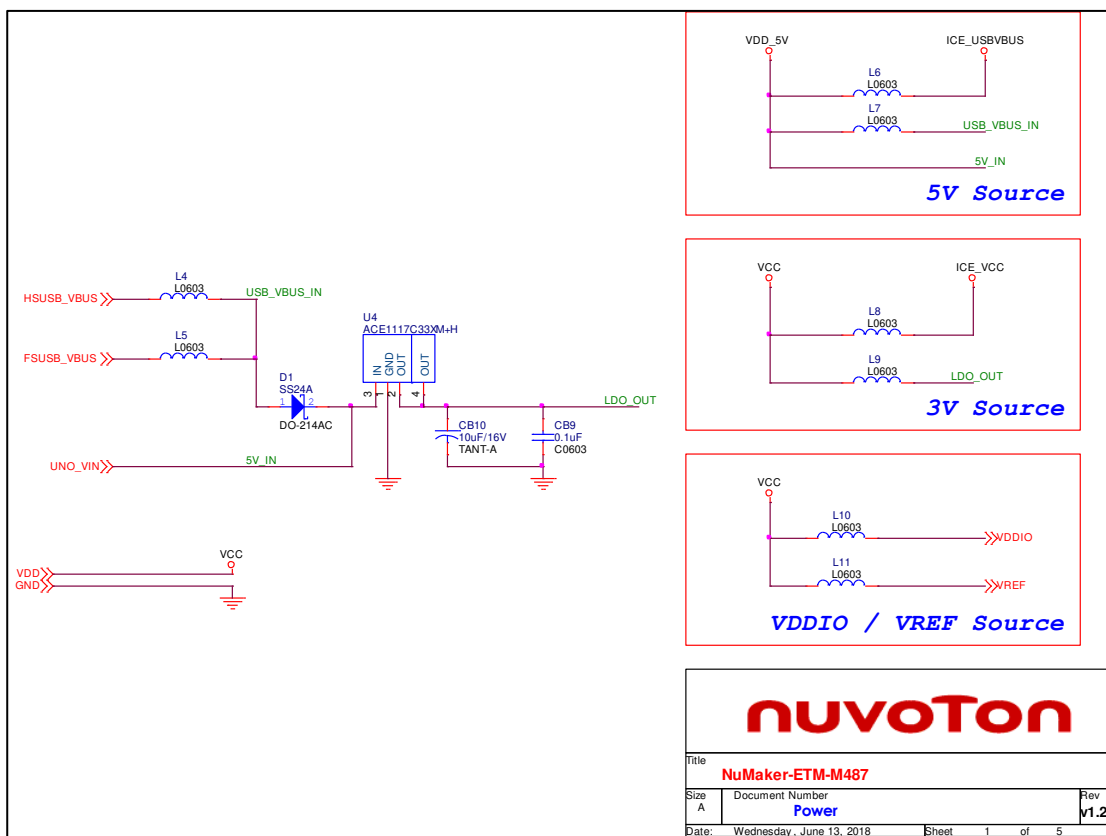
VDD_5V
ICE_USBVBUS
L6
L0603
L7
L0603
USB_VBUS_IN
5V_IN
5V Source

VCC
ICE_VCC
L8
L0603
L9
L0603
LDO_OUT
3V Source

VCC
L10
L0603
VDDIO
L11
L0603
VREF
VDDIO / VREF Source

HSUSB_VBUS
L4
L0603
USB_VBUS_IN
FSUSB_VBUS
L5
L0603
U4
ACE1117C33XM+H
IN
GND
OUT
OUT
3
2
4
D1
SS24A
1
2
DO-214AC
LDO_OUT
CB10
10uF/16V
TANT-A
CB9
0.1uF
C0603
UNO_VIN
5V_IN

VCC
VDD
GND

nuvoTon
Title
NuMaker-ETM-M487
Size
A
Document Number
Power
Rev
v1.2
Date: Wednesday, June 13, 2018
Sheet 1 of 5